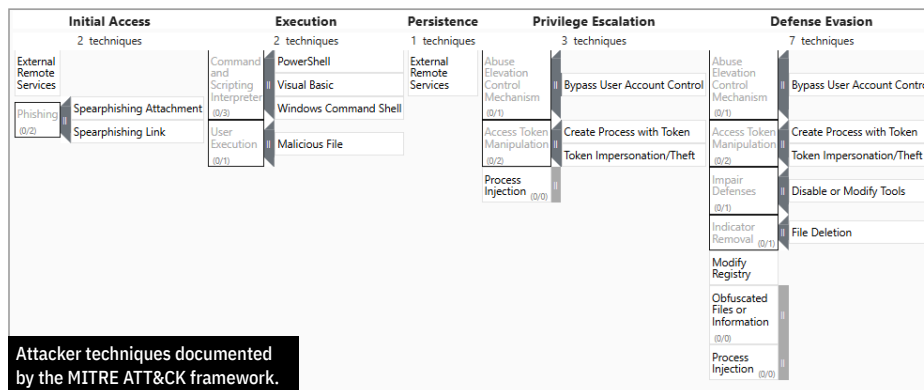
| Initial Access | | Execution | | Persistence | Privilege Escalation | | Defense Evasion | |
|---|---|---|---|---|---|---|---|---|
| 2 techniques | | 2 techniques | | 1 techniques | 3 techniques | | 7 techniques | |
| External Remote Services | | Command and Scripting Interpreter (0/3) | PowerShell | External Remote Services | Abuse Elevation Control Mechanism (0/1) | Bypass User Account Control | Abuse Elevation Control Mechanism (0/1) | Bypass User Account Contro |
| Phishing (0/2) | Spearphishing Attachment | | Visual Basic | | Access Token Manipulation (0/2) | Create Process with Token | Access Token Manipulation (0/2) | Create Process with Token |
| | Spearphishing Link | | Windows Command Shell | | | Token Impersonation/Theft | | Token Impersonation/Theft |
| | | User Execution (0/1) | Malicious File | | Process Injection (0/0) | | Impair Defenses (0/1) | Disable or Modify Tools |
| | | | | | | | Indicator Removal (0/1) | File Deletion |
| | | | | | | | Modify Registry | |
| | | | | | | | Obfuscated Files or Information (0/0) | |
| | | | | | | | Process Injection (0/0) | |

Attacker techniques documented by the MITRE ATT&CK framework.